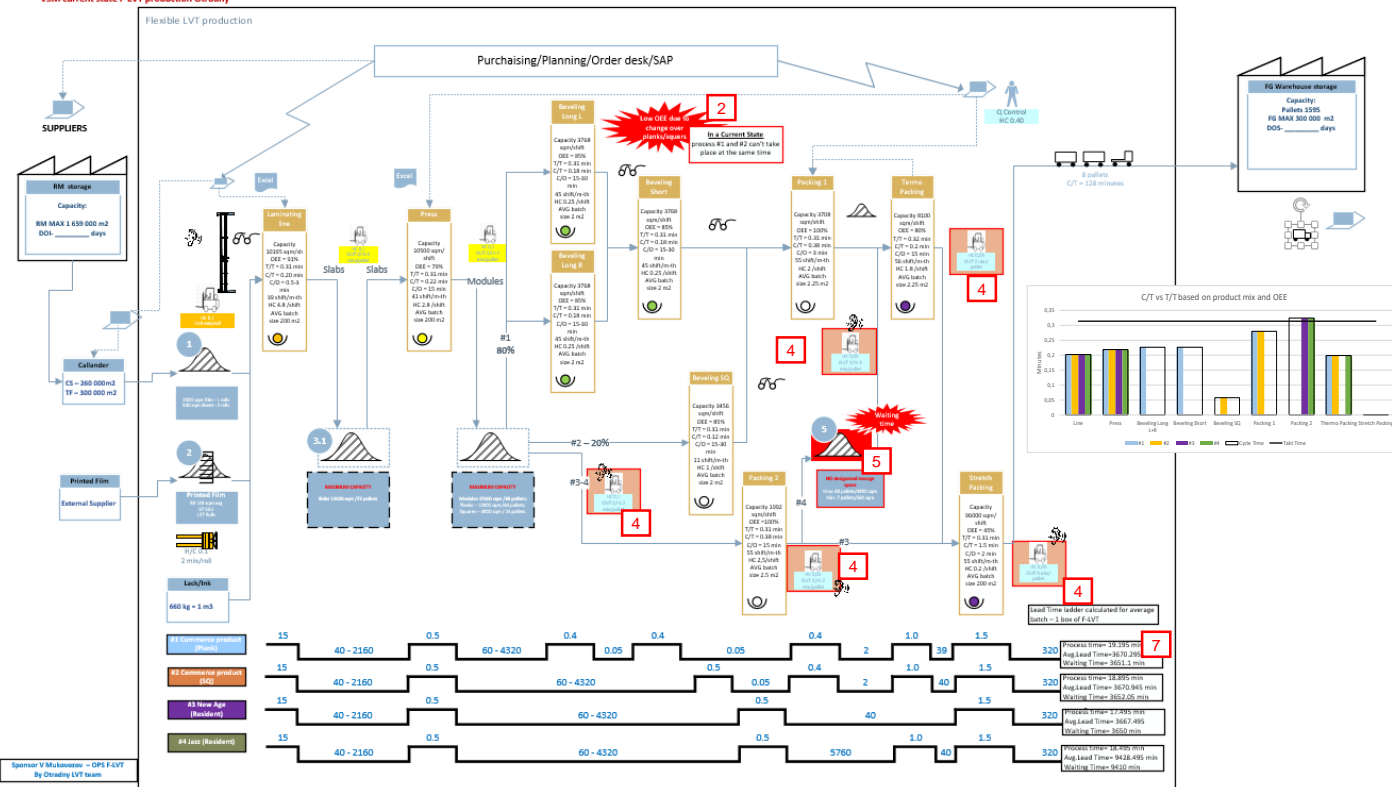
VSM current state F-LVT production Otradny

Flexible LVT production

Purchaising/Planning/Order desk/SAP

SUPPLIERS

RM storage
Capacity:
RM MAX 1 659 000 m2
DOI-________ days

Callander
CS – 360 000m2
TF – 300 000 m2

1

Printed Film
External Supplier

2

Printed Film

H/C 0.1
2 min/roll

Lack/Ink
660 kg = 1 m3

Excel

Laminating line
Capacity 10105 sqm/sh
OEE = 91%
T/T = 0.31 min
C/T = 0.20 min
C/O = 0.5-3 min
30 shift/m-th
HC 4.8 /shift
AVG batch size 200 m2

Slabs
Slabs

3.1

MAXIMUM CAPACITY

Press
Capacity 10500 sqm/shift
OEE = 79%
T/T = 0.31 min
C/T = 0.22 min
C/O = 15 min
41 shift/m-th
HC 2.8 /shift
AVG batch size 200 m2

Modules

#1
80%

MAXIMUM CAPACITY

Beveling Long L
Capacity 3768 sqm/shift
OEE = 85%
T/T = 0.31 min
C/T = 0.18 min
C/O = 15-30 min
45 shift/m-th
HC 0.25 /shift
AVG batch size 2 m2

Beveling Long R
Capacity 3768 sqm/shift
OEE = 85%
T/T = 0.31 min
C/T = 0.18 min
C/O = 15-30 min
45 shift/m-th
HC 0.25 /shift
AVG batch size 2 m2

Low OEE due to change over planks/squers

2

In a Current State
process #1 and #2 can't take place at the same time

Beveling Short
Capacity 3768 sqm/shift
OEE = 85%
T/T = 0.31 min
C/T = 0.18 min
C/O = 15-30 min
45 shift/m-th
HC 0.25 /shift
AVG batch size 2 m2

#2 – 20%

#3-4

4

Beveling SQ
Capacity 3456 sqm/shift
OEE = 85%
T/T = 0.31 min
C/T = 0.12 min
C/O = 15-30 min
11 shift/m-th
HC 1 /shift
AVG batch size 2 m2

Excel

Q Control
HC 0.40

Packing 1
Capacity 3708 sqm/shift
OEE = 100%
T/T = 0.31 min
C/T = 0.38 min
C/O = 3 min
55 shift/m-th
HC 2 /shift
AVG batch size 2.25 m2

Termo Packing
Capacity 8100 sqm/shift
OEE = 80%
T/T = 0.82 min
C/T = 0.2 min
C/O = 15 min
56 shift/m-th
HC 1.8 /shift
AVG batch size 2.25 m2

4

4

5
Waiting time

5

NO designated storage space

Packing 2
Capacity 1002 sqm/shift
OEE =100%
T/T = 0.31 min
C/T = 0.38 min
C/O = 15 min
55 shift/m-th
HC 2.5/shift
AVG batch size 2.5 m2

#4

#3

4

Stretch Packing
Capacity 86000 sqm/shift
OEE = 45%
T/T = 0.31 min
C/T = 1.5 min
C/O = 2 min
55 shift/m-th
HC 0.2 /shift
AVG batch size 200 m2

4

8 pallets
C/T = 128 minutes

FG Warehouse storage
Capacity:
Pallets 1595
FG MAX 300 000 m2
DOS-________ days

C/T vs T/T based on product mix and OEE

| 0,35 |
| 0,3 |
| 0,25 |
| 0,2 |
| 0,15 |
| 0,1 |
| 0,05 |
| 0 |

Minutes

Line, Press, Beveling Long L+R, Beveling Short, Beveling SQ, Packing 1, Packing 2, Thermo Packing, Stretch Packing

#1, #2, #3, #4, Cycle Time, Takt Time

Lead Time ladder calculated for average batch – 1 box of F-LVT

7

#1 Commerce product (Plank)
15 | 40 - 2160 | 0.5 | 60 - 4320 | 0.4 | 0.05 | 0.4 | 0.05 | 0.4 | 2 | 1.0 | 39 | 1.5 | 320
Process time= 19.195 min
Avg.Lead Time=3670.295 min
Waiting Time= 3651.1 min

#2 Commerce product (SQ)
15 | 40 - 2160 | 0.5 | 60 - 4320 | 0.5 | 0.05 | 0.4 | 2 | 1.0 | 40 | 1.5 | 320
Process time= 18.895 min
Avg.Lead Time= 3670.945 min
Waiting Time= 3652.05 min

#3 New Age (Resident)
15 | 40 - 2160 | 0.5 | 60 - 4320 | 0.5 | 40 | 1.5 | 320
Process time= 17.495 min
Avg.Lead Time= 3667.495
Waiting Time= 3650 min

#4 Jazz (Resident)
15 | 40 - 2160 | 0.5 | 60 - 4320 | 0.5 | 5760 | 1.0 | 40 | 1.5 | 320
Process time= 18.495 min
Avg.Lead Time= 9428.495 min
Waiting Time= 9410 min

Sponsor V Mukovozov – OPS F-LVT
By Otradny LVT team